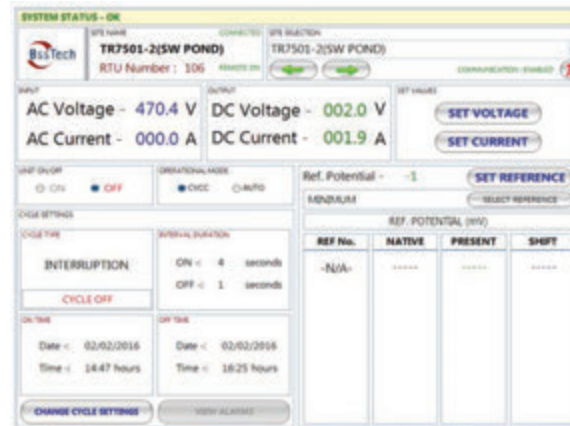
SYSTEM STATUS - OK

BssTech

SITE NAME
CONNECTED
TR7501-2(SW POND)
RTU Number : 106
REMOTE ON

SITE SELECTION
TR7501-2(SW POND)
COMMUNICATION - ENABLED

INPUT
AC Voltage - 470.4 V
AC Current - 000.0 A

OUTPUT
DC Voltage - 002.0 V
DC Current - 001.9 A

SET VALUES
SET VOLTAGE
SET CURRENT

UNIT ON/OFF
ON
OFF

OPERATIONAL MODE
CVCC
AUTO

Ref. Potential - -1
SET REFERENCE
MINIMUM
SELECT REFERENCE

CYCLE SETTINGS

CYCLE TYPE
INTERRUPTION
CYCLE OFF

INTERVAL DURATION
ON - 4 seconds
OFF - 1 seconds

ON TIME
Date - 02/02/2016
Time - 14:47 hours

OFF TIME
Date - 02/02/2016
Time - 16:25 hours

CHANGE CYCLE SETTINGS
VIEW ALARMS

REF. POTENTIAL (mV)

| REF No. | NATIVE | PRESENT | SHIFT |
|---|---|---|---|
| -N/A- | ----- | ----- | ----- |